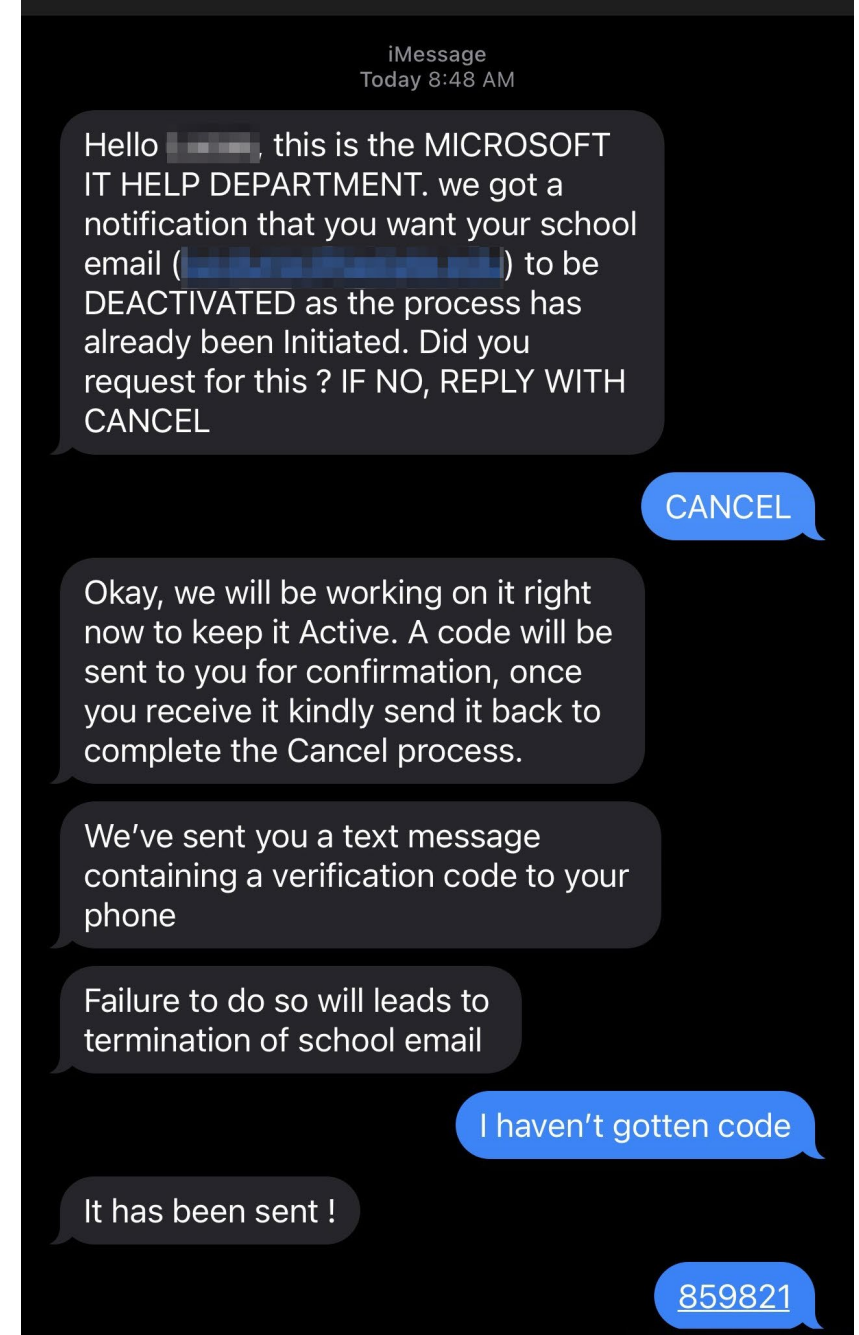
iMessage
Today 8:48 AM

Hello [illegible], this is the MICROSOFT IT HELP DEPARTMENT. we got a notification that you want your school email ([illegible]) to be DEACTIVATED as the process has already been Initiated. Did you request for this ? IF NO, REPLY WITH CANCEL

CANCEL

Okay, we will be working on it right now to keep it Active. A code will be sent to you for confirmation, once you receive it kindly send it back to complete the Cancel process.

We've sent you a text message containing a verification code to your phone

Failure to do so will leads to termination of school email

I haven't gotten code

It has been sent !

859821